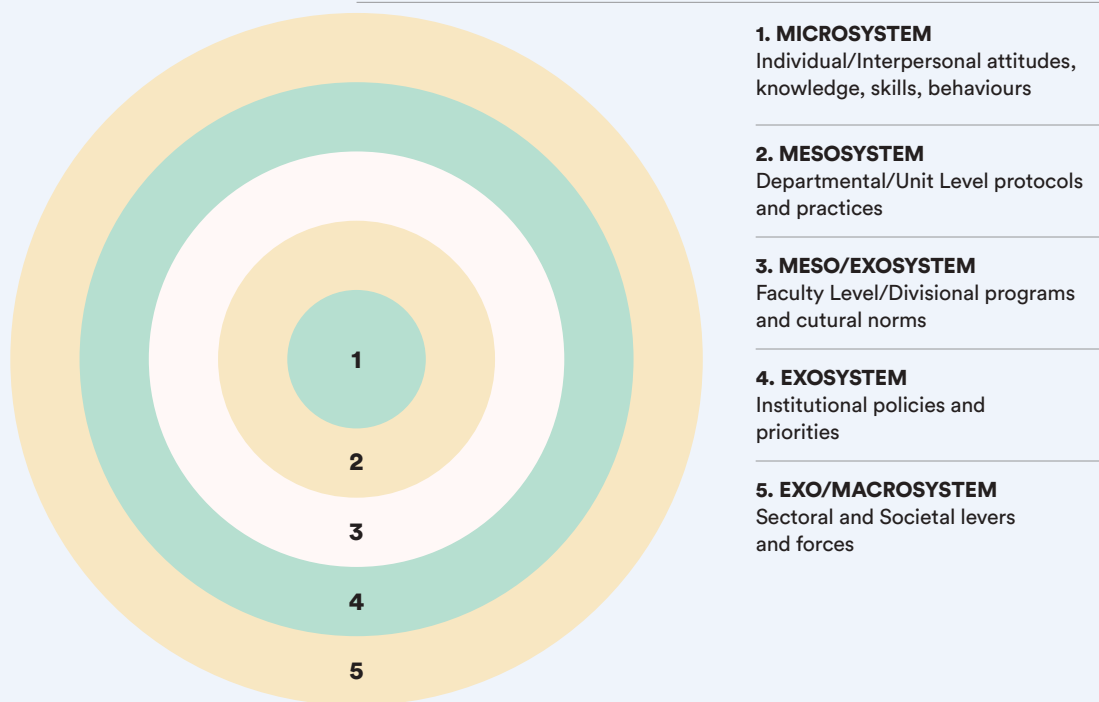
1

2

3

4

5

**1. MICROSYSTEM**
Individual/Interpersonal attitudes, knowledge, skills, behaviours

**2. MESOSYSTEM**
Departmental/Unit Level protocols and practices

**3. MESO/EXOSYSTEM**
Faculty Level/Divisional programs and cutural norms

**4. EXOSYSTEM**
Institutional policies and priorities

**5. EXO/MACROSYSTEM**
Sectoral and Societal levers and forces